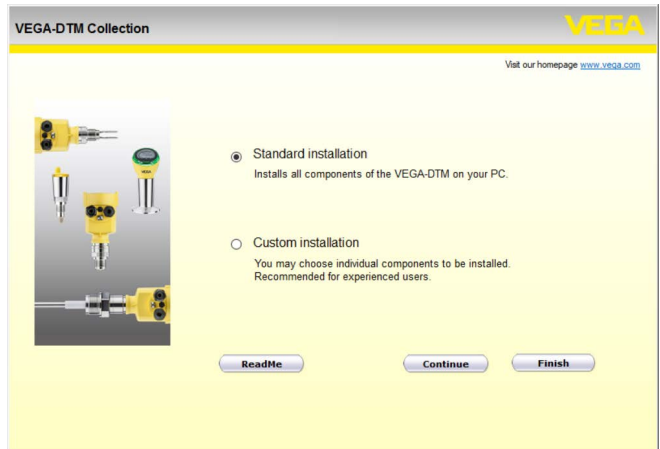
VEGA-DTM Collection

VEGA

Visit our homepage www.vega.com

Standard installation
Installs all components of the VEGA-DTM on your PC.

Custom installation
You may choose individual components to be installed. Recommended for experienced users.

ReadMe

Continue

Finish